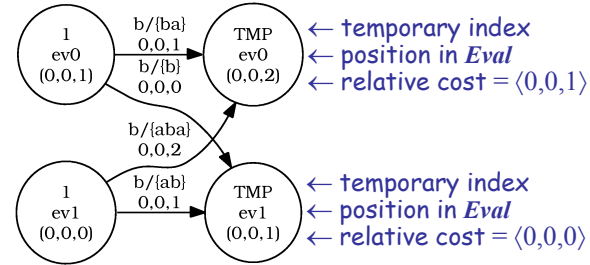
1
ev0
(0,0,1)

b/{ba}
0,0,1
b/{b}
0,0,0

TMP
ev0
(0,0,2)

← temporary index
← position in *Eval*
← relative cost = $\langle 0,0,1 \rangle$

b/{aba}
0,0,2

b/{ab}
0,0,1

1
ev1
(0,0,0)

TMP
ev1
(0,0,1)

← temporary index
← position in *Eval*
← relative cost = $\langle 0,0,0 \rangle$